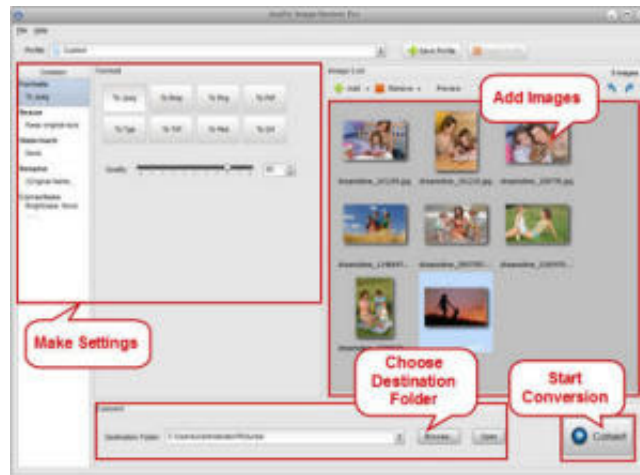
Add Images

Make Settings

Choose Destination Folder

Start Conversion

File Help

Profile Custom

Save Profile

Image List

Add Remove Preview

Format

To Jpeg To Bmp To Png To Gif

To Tga To Tiff To Pdf To Ico

Quality

Convert

Destination Folder

Browse Open

Convert

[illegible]